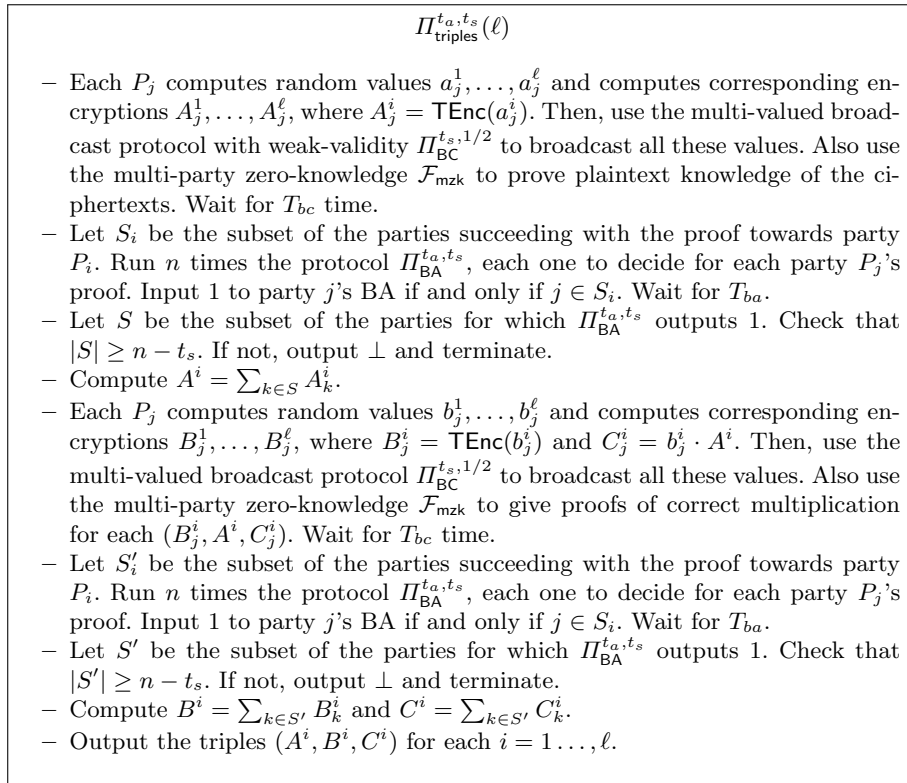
$\Pi^{t_a,t_s}_{\mathsf{triples}}(\ell)$

– Each $P_j$ computes random values $a_j^1, \ldots, a_j^\ell$ and computes corresponding encryptions $A_j^1, \ldots, A_j^\ell$, where $A_j^i = \mathsf{TEnc}(a_j^i)$. Then, use the multi-valued broadcast protocol with weak-validity $\Pi^{t_s,1/2}_{\mathsf{BC}}$ to broadcast all these values. Also use the multi-party zero-knowledge $\mathcal{F}_{\mathsf{mzk}}$ to prove plaintext knowledge of the ciphertexts. Wait for $T_{bc}$ time.
– Let $S_i$ be the subset of the parties succeeding with the proof towards party $P_i$. Run $n$ times the protocol $\Pi^{t_a,t_s}_{\mathsf{BA}}$, each one to decide for each party $P_j$'s proof. Input 1 to party $j$'s BA if and only if $j \in S_i$. Wait for $T_{ba}$.
– Let $S$ be the subset of the parties for which $\Pi^{t_a,t_s}_{\mathsf{BA}}$ outputs 1. Check that $|S| \geq n - t_s$. If not, output $\perp$ and terminate.
– Compute $A^i = \sum_{k \in S} A_k^i$.
– Each $P_j$ computes random values $b_j^1, \ldots, b_j^\ell$ and computes corresponding encryptions $B_j^1, \ldots, B_j^\ell$, where $B_j^i = \mathsf{TEnc}(b_j^i)$ and $C_j^i = b_j^i \cdot A^i$. Then, use the multi-valued broadcast protocol $\Pi^{t_s,1/2}_{\mathsf{BC}}$ to broadcast all these values. Also use the multi-party zero-knowledge $\mathcal{F}_{\mathsf{mzk}}$ to give proofs of correct multiplication for each $(B_j^i, A^i, C_j^i)$. Wait for $T_{bc}$ time.
– Let $S_i'$ be the subset of the parties succeeding with the proof towards party $P_i$. Run $n$ times the protocol $\Pi^{t_a,t_s}_{\mathsf{BA}}$, each one to decide for each party $P_j$'s proof. Input 1 to party $j$'s BA if and only if $j \in S_i$. Wait for $T_{ba}$.
– Let $S'$ be the subset of the parties for which $\Pi^{t_a,t_s}_{\mathsf{BA}}$ outputs 1. Check that $|S'| \geq n - t_s$. If not, output $\perp$ and terminate.
– Compute $B^i = \sum_{k \in S'} B_k^i$ and $C^i = \sum_{k \in S'} C_k^i$.
– Output the triples $(A^i, B^i, C^i)$ for each $i = 1 \ldots, \ell$.